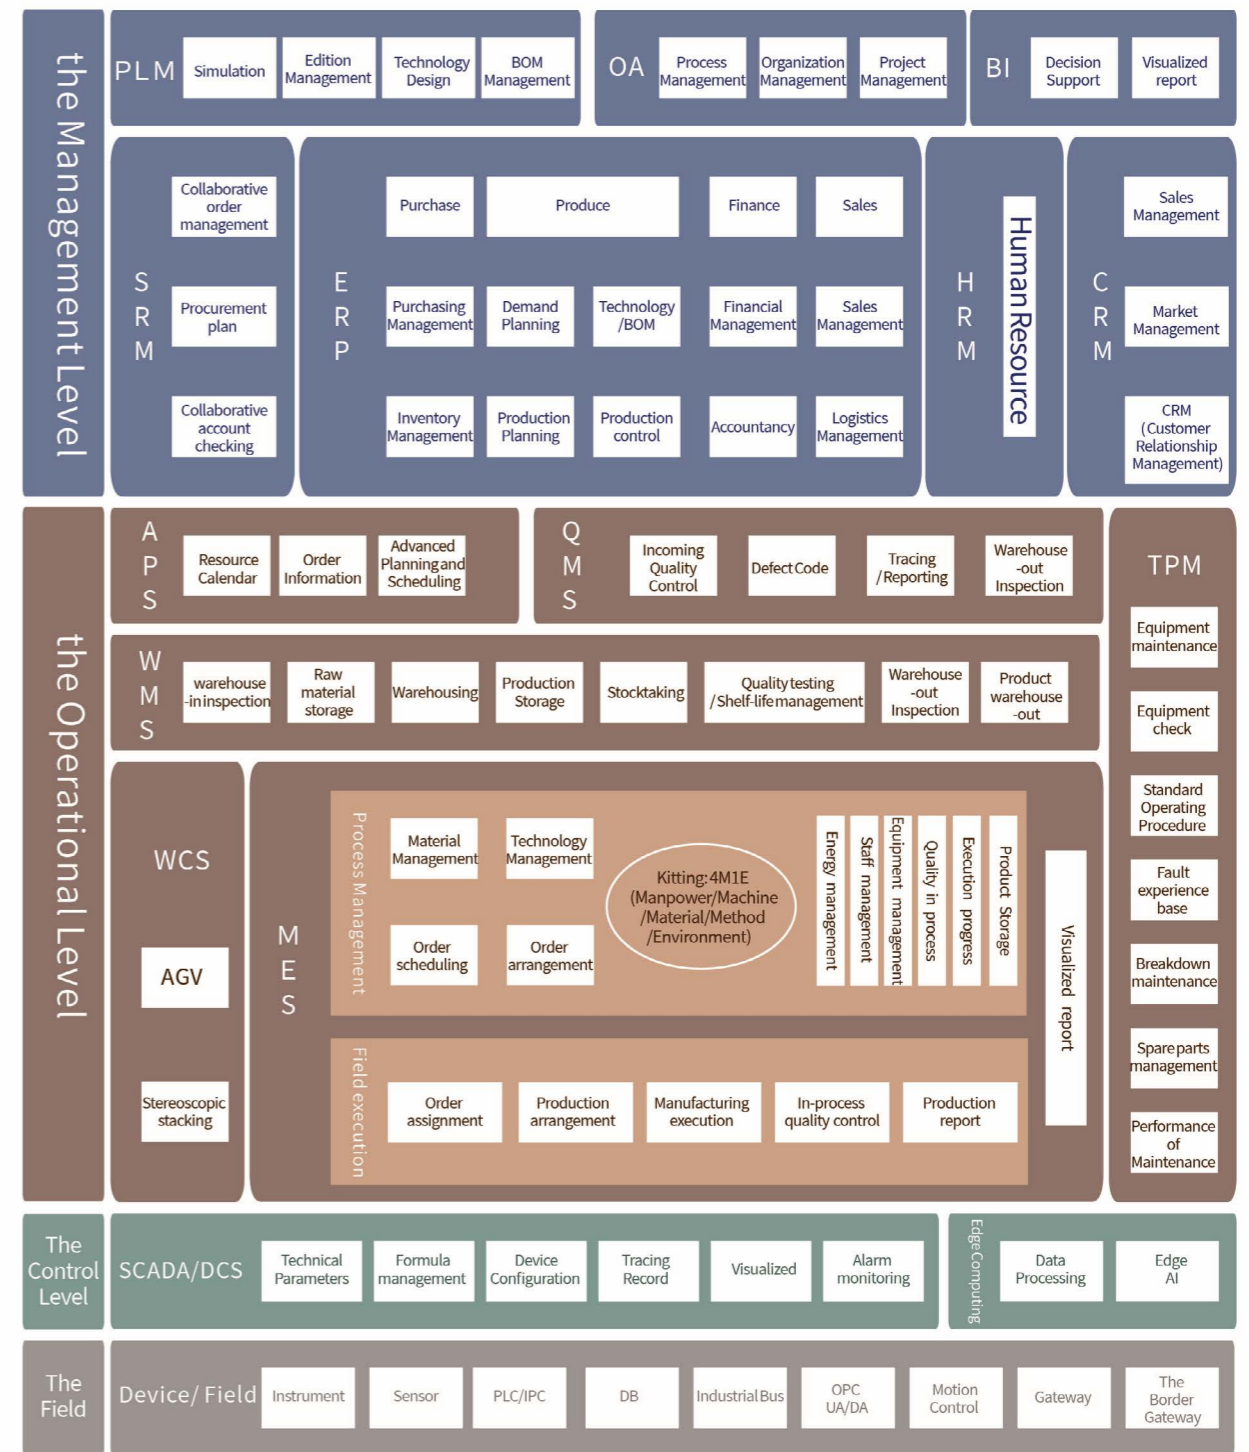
the Management Level

PLM Simulation Edition Management Technology Design BOM Management

OA Process Management Organization Management Project Management

BI Decision Support Visualized report

SRM Collaborative order management Procurement plan Collaborative account checking

ERP Purchase Produce Finance Sales Purchasing Management Demand Planning Technology /BOM Financial Management Sales Management Inventory Management Production Planning Production control Accountancy Logistics Management

HRM Human Resource

CRM Sales Management Market Management CRM (Customer Relationship Management)

the Operational Level

APS Resource Calendar Order Information Advanced Planning and Scheduling

QMS Incoming Quality Control Defect Code Tracing /Reporting Warehouse -out Inspection

TPM Equipment maintenance Equipment check Standard Operating Procedure Fault experience base Breakdown maintenance Spare parts management Performance of Maintenance

WMS warehouse -in inspection Raw material storage Warehousing Production Storage Stocktaking Quality testing /Shelf-life management Warehouse -out Inspection Product warehouse -out

WCS AGV Stereoscopic stacking

MES

Process Management Material Management Technology Management Order scheduling Order arrangement Kitting: 4M1E (Manpower/Machine /Material/Method /Environment) Energy management Staff management Equipment management Quality in process Execution progress Product Storage

Visualized report

Field execution Order assignment Production arrangement Manufacturing execution In-process quality control Production report

The Control Level SCADA/DCS Technical Parameters Formula management Device Configuration Tracing Record Visualized Alarm monitoring

Edge Computing Data Processing Edge AI

The Field Device/ Field Instrument Sensor PLC/IPC DB Industrial Bus OPC UA/DA Motion Control Gateway The Border Gateway